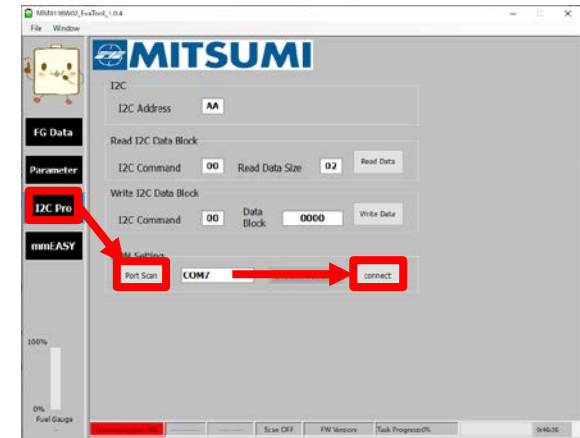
MM3118W02_EvaTool_1.0.4
File Window

FG Data
Parameter
I2C Pro
mmEASY

MITSUMI

I2C
I2C Address AA

Read I2C Data Block
I2C Command 00 Read Data Size 02 Read Data

Write I2C Data Block
I2C Command 00 Data Block 0000 Write Data

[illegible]M Setting
Port Scan COM7 connect

100%
0%
Fuel Gauge

Communication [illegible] Scan OFF FW Version Task Progress0% 0:46:26